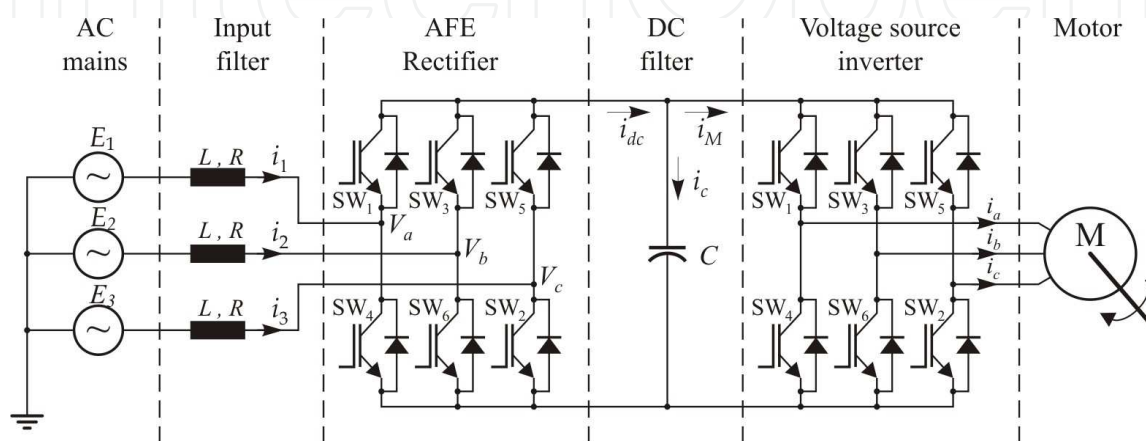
AC mains

Input filter

AFE Rectifier

DC filter

Voltage source inverter

Motor

$E_1$

$E_2$

$E_3$

$L, R$

$L, R$

$L, R$

$i_1$

$i_2$

$i_3$

$SW_1$

$SW_3$

$SW_5$

$SW_4$

$SW_6$

$SW_2$

$V_a$

$V_b$

$V_c$

$i_{dc}$

$i_M$

$i_c$

$C$

$SW_1$

$SW_3$

$SW_5$

$SW_4$

$SW_6$

$SW_2$

$i_a$

$i_b$

$i_c$

M